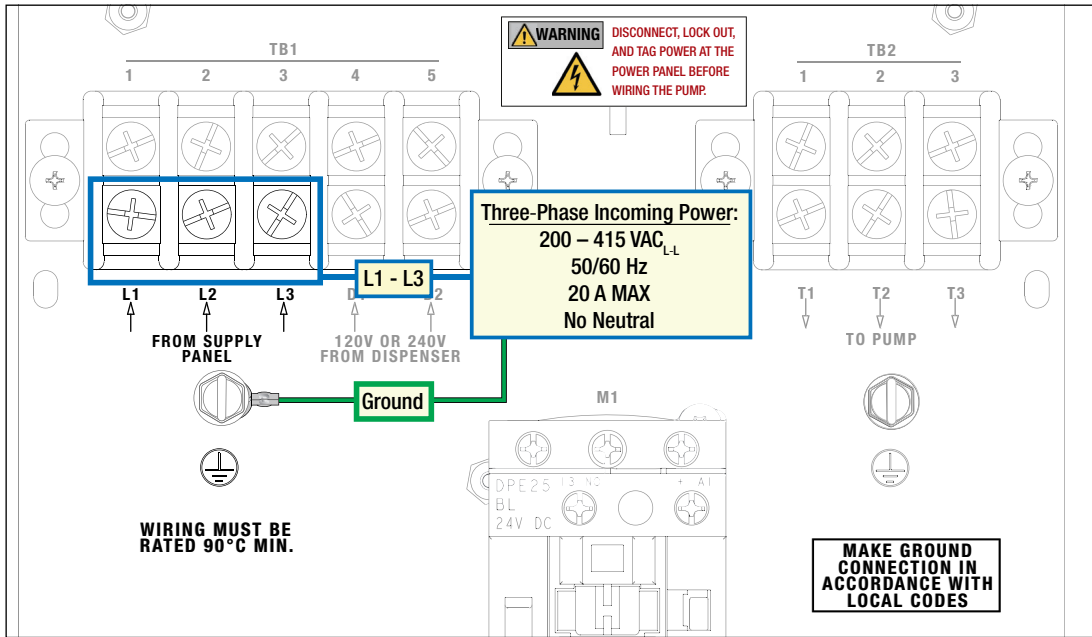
TB1
1 2 3 4 5

WARNING
DISCONNECT, LOCK OUT, AND TAG POWER AT THE POWER PANEL BEFORE WIRING THE PUMP.

TB2
1 2 3

Three-Phase Incoming Power:
200 – 415 VAC$_{L-L}$
50/60 Hz
20 A MAX
No Neutral

L1 - L3

L1 L2 L3
FROM SUPPLY PANEL

D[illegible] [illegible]2
120V OR 240V FROM DISPENSER

T1 T2 T3
TO PUMP

Ground

M1

DPE25
BL
24V DC
13 NO
+ A1

WIRING MUST BE RATED 90°C MIN.

MAKE GROUND CONNECTION IN ACCORDANCE WITH LOCAL CODES